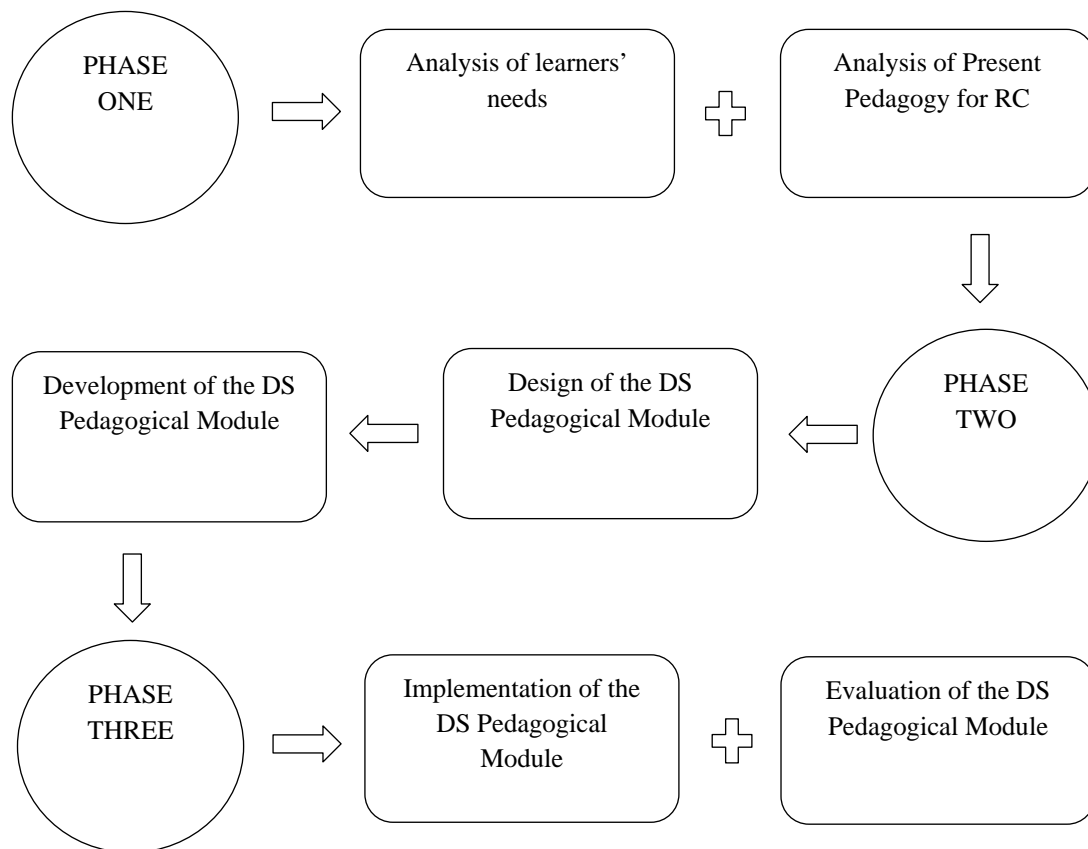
PHASE ONE

Analysis of learners' needs

Analysis of Present Pedagogy for RC

PHASE TWO

Design of the DS Pedagogical Module

Development of the DS Pedagogical Module

PHASE THREE

Implementation of the DS Pedagogical Module

Evaluation of the DS Pedagogical Module